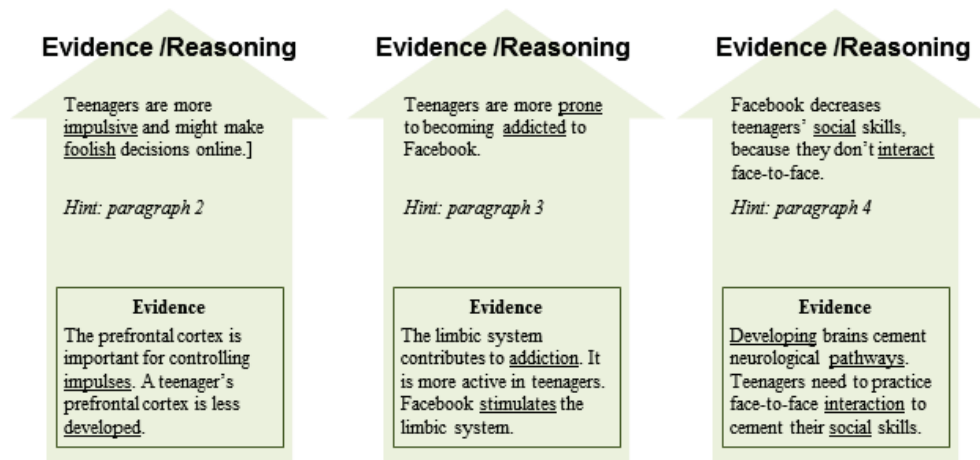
Evidence /Reasoning

Teenagers are more impulsive and might make foolish decisions online.]

Hint: paragraph 2

Evidence

The prefrontal cortex is important for controlling impulses. A teenager's prefrontal cortex is less developed.

Evidence /Reasoning

Teenagers are more prone to becoming addicted to Facebook.

Hint: paragraph 3

Evidence

The limbic system contributes to addiction. It is more active in teenagers. Facebook stimulates the limbic system.

Evidence /Reasoning

Facebook decreases teenagers' social skills, because they don't interact face-to-face.

Hint: paragraph 4

Evidence

Developing brains cement neurological pathways. Teenagers need to practice face-to-face interaction to cement their social skills.